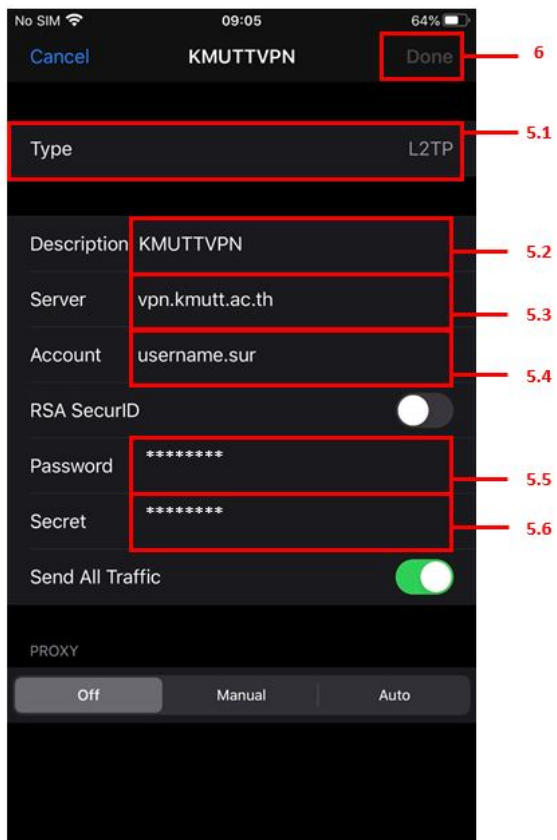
No SIM 09:05 64%

Cancel KMUTTVPN Done 6

Type L2TP 5.1

Description KMUTTVPN 5.2

Server vpn.kmutt.ac.th 5.3

Account username.sur 5.4

RSA SecurID

Password ******** 5.5

Secret ******** 5.6

Send All Traffic

PROXY

Off Manual Auto